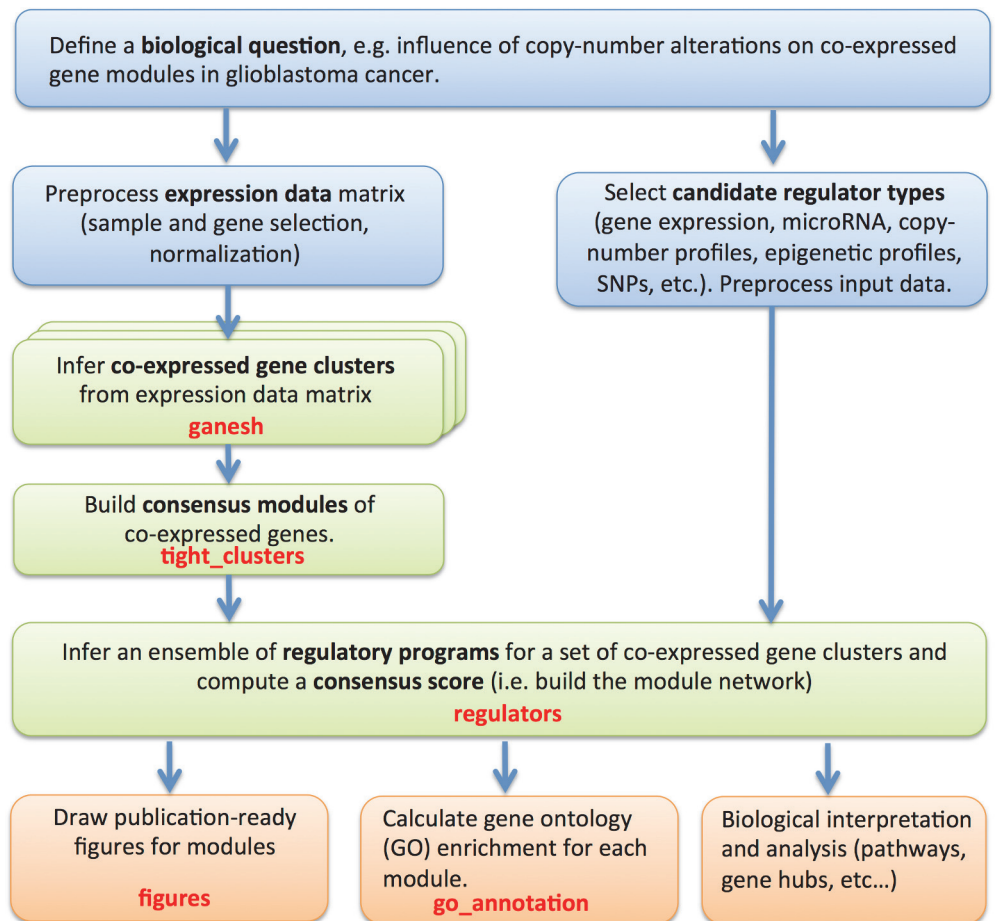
Define a **biological question**, e.g. influence of copy-number alterations on co-expressed gene modules in glioblastoma cancer.

Preprocess **expression data** matrix (sample and gene selection, normalization)

Select **candidate regulator types** (gene expression, microRNA, copy-number profiles, epigenetic profiles, SNPs, etc.). Preprocess input data.

Infer **co-expressed gene clusters** from expression data matrix
ganesh

Build **consensus modules** of co-expressed genes.
tight_clusters

Infer an ensemble of **regulatory programs** for a set of co-expressed gene clusters and compute a **consensus score** (i.e. build the module network)
regulators

Draw publication-ready figures for modules
figures

Calculate gene ontology (GO) enrichment for each module.
go_annotation

Biological interpretation and analysis (pathways, gene hubs, etc…)